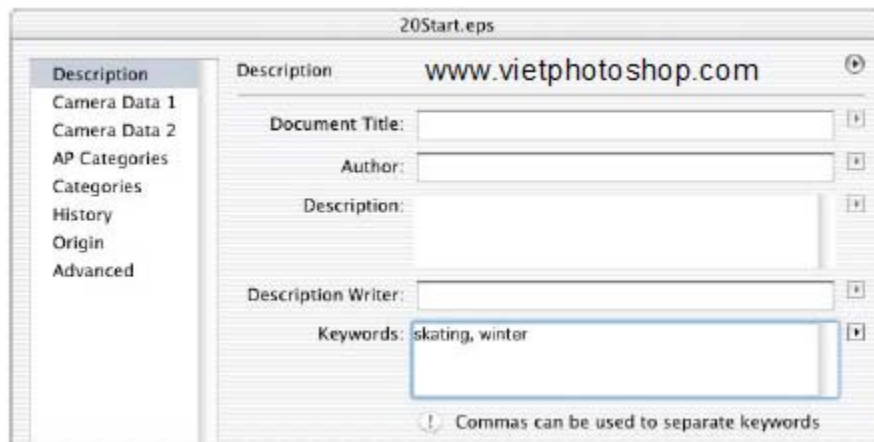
20Start.eps

Description
Camera Data 1
Camera Data 2
AP Categories
Categories
History
Origin
Advanced

Description www.vietphotoshop.com

Document Title:

Author:

Description:

Description Writer:

Keywords: skating, winter

Commas can be used to separate keywords